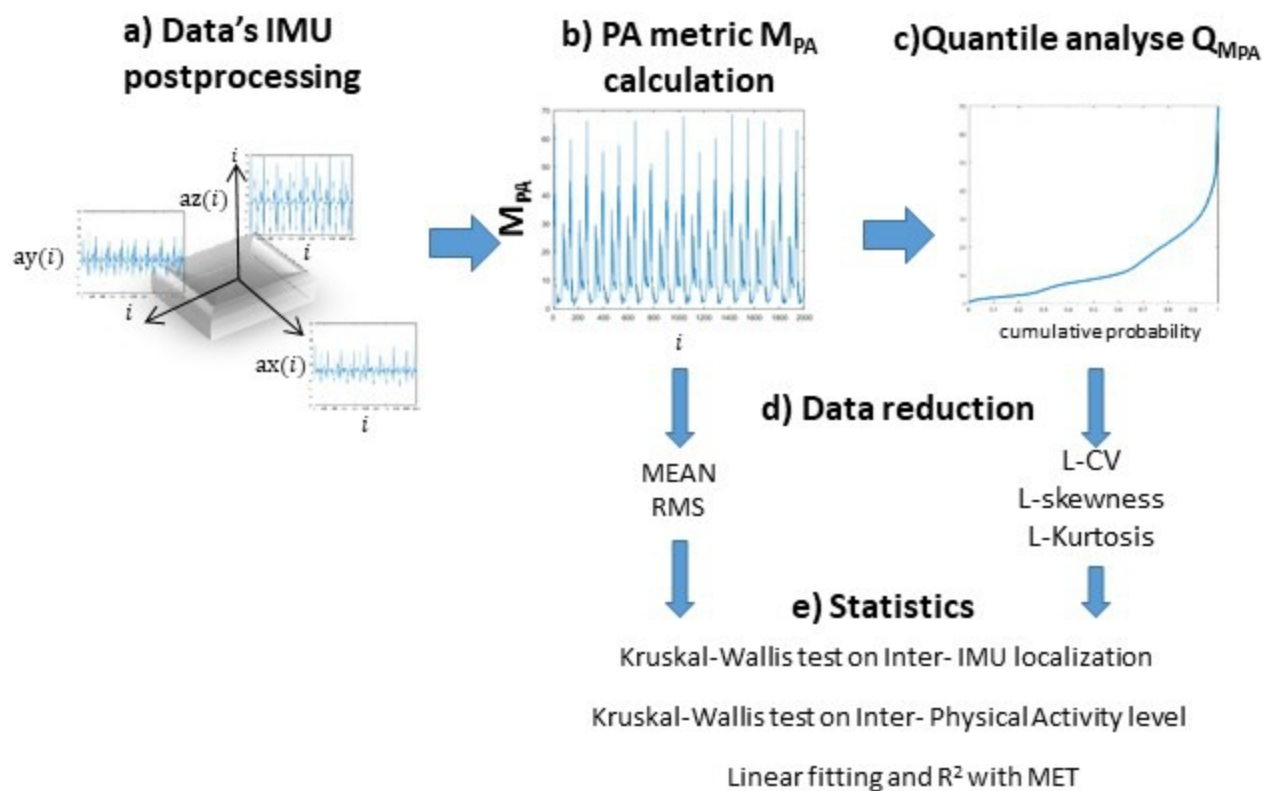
a) Data's IMU postprocessing

b) PA metric $M_{PA}$ calculation

c)Quantile analyse $Q_{M_{PA}}$

$i$

az($i$)

ay($i$)

$i$

$i$

ax($i$)

$i$

$M_{PA}$

70

60

50

40

30

20

10

0

0 200 400 600 800 1000 1200 1400 1600 1800 2000

$i$

cumulative probability

d) Data reduction

MEAN
RMS

L-CV
L-skewness
L-Kurtosis

e) Statistics

Kruskal-Wallis test on Inter- IMU localization

Kruskal-Wallis test on Inter- Physical Activity level

Linear fitting and R² with MET